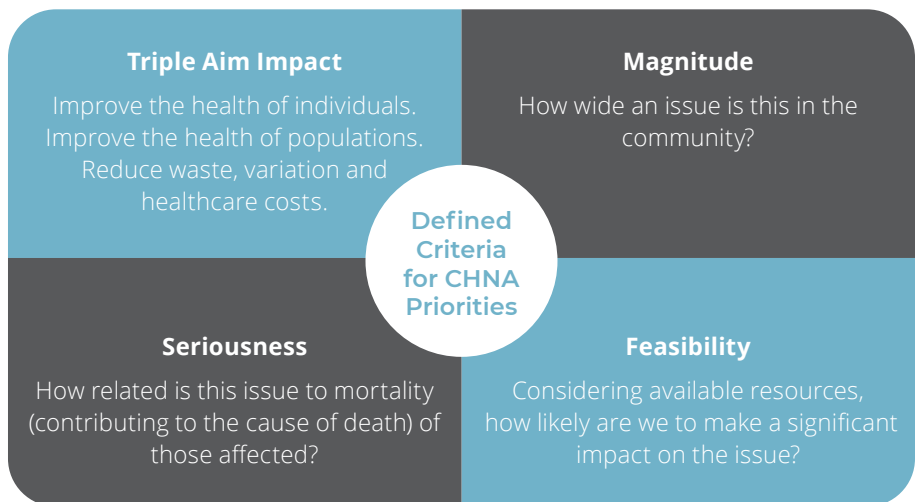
Triple Aim Impact

Improve the health of individuals. Improve the health of populations. Reduce waste, variation and healthcare costs.

Magnitude

How wide an issue is this in the community?

Defined Criteria for CHNA Priorities

Seriousness

How related is this issue to mortality (contributing to the cause of death) of those affected?

Feasibility

Considering available resources, how likely are we to make a significant impact on the issue?